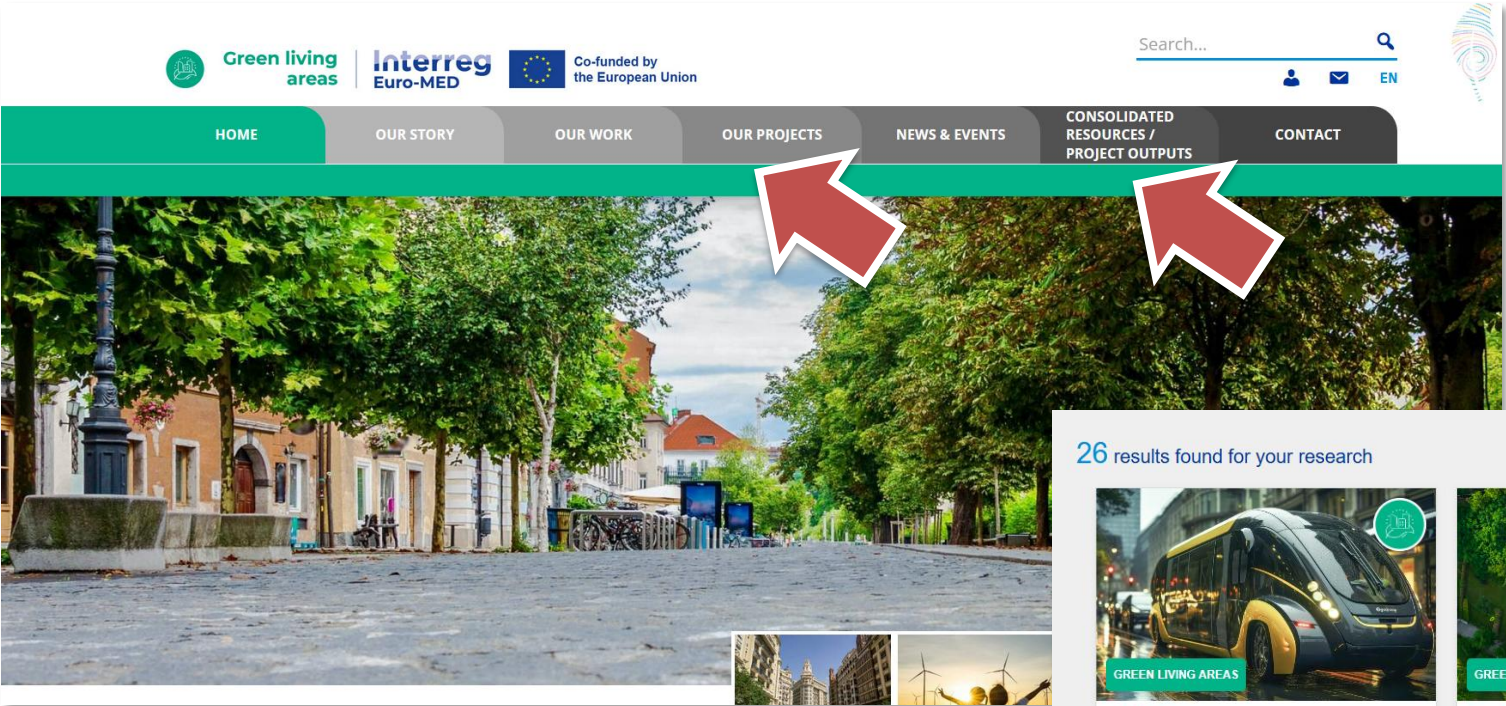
Green living areas

Interreg Euro-MED

Co-funded by the European Union

Search...

EN

HOME

OUR STORY

OUR WORK

OUR PROJECTS

NEWS & EVENTS

CONSOLIDATED RESOURCES / PROJECT OUTPUTS

CONTACT

26 results found for your research

GREEN LIVING AREAS

GREE